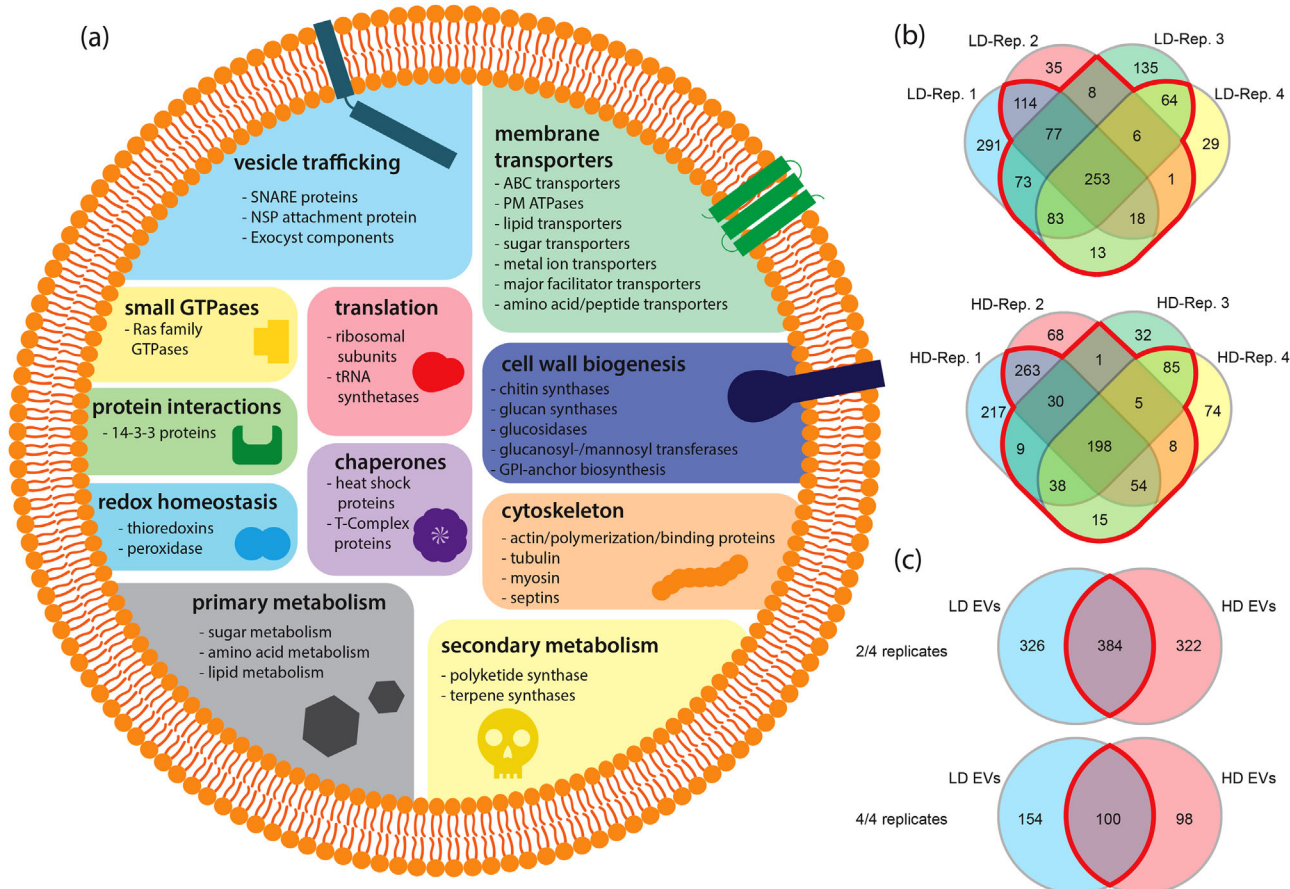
(a)

vesicle trafficking
- SNARE proteins
- NSP attachment protein
- Exocyst components

membrane transporters
- ABC transporters
- PM ATPases
- lipid transporters
- sugar transporters
- metal ion transporters
- major facilitator transporters
- amino acid/peptide transporters

small GTPases
- Ras family GTPases

translation
- ribosomal subunits
- tRNA synthetases

cell wall biogenesis
- chitin synthases
- glucan synthases
- glucosidases
- glucanosyl-/mannosyl transferases
- GPI-anchor biosynthesis

protein interactions
- 14-3-3 proteins

chaperones
- heat shock proteins
- T-Complex proteins

redox homeostasis
- thioredoxins
- peroxidase

cytoskeleton
- actin/polymerization/binding proteins
- tubulin
- myosin
- septins

primary metabolism
- sugar metabolism
- amino acid metabolism
- lipid metabolism

secondary metabolism
- polyketide synthase
- terpene synthases

(b)

LD-Rep. 2
LD-Rep. 3
LD-Rep. 1
LD-Rep. 4
35
135
114
8
64
291
77
6
29
73
253
1
83
18
13

HD-Rep. 2
HD-Rep. 3
HD-Rep. 1
HD-Rep. 4
68
32
263
1
85
217
30
5
74
9
198
8
38
54
15

(c)

LD EVs
HD EVs
2/4 replicates
326
384
322

LD EVs
HD EVs
4/4 replicates
154
100
98